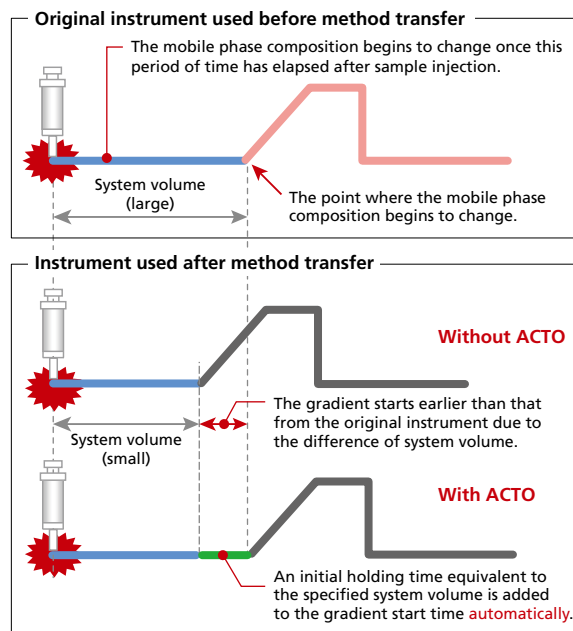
Original instrument used before method transfer

The mobile phase composition begins to change once this period of time has elapsed after sample injection.

System volume (large)

The point where the mobile phase composition begins to change.

Instrument used after method transfer

Without ACTO

The gradient starts earlier than that from the original instrument due to the difference of system volume.

System volume (small)

With ACTO

An initial holding time equivalent to the specified system volume is added to the gradient start time automatically.